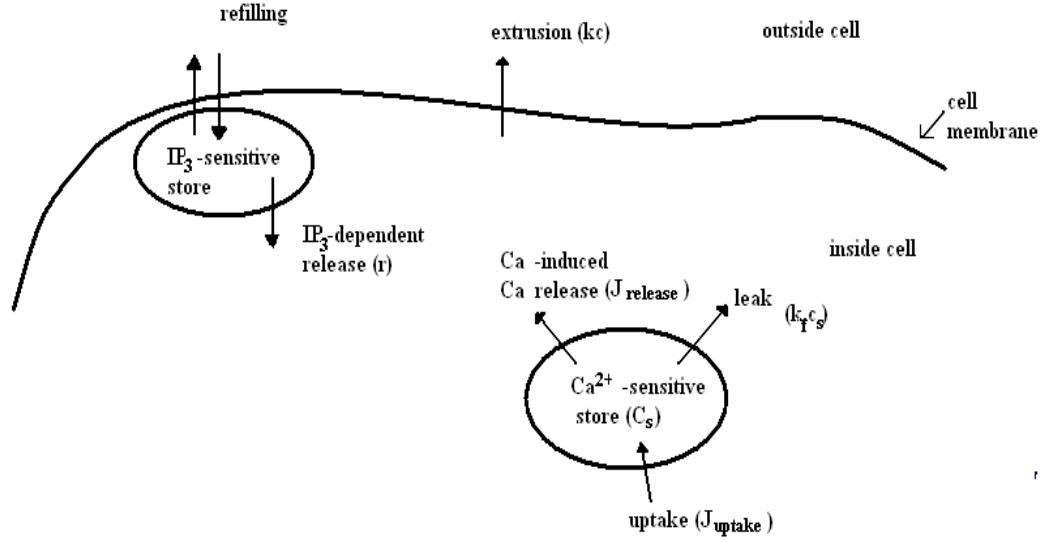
refilling

extrusion (kc)

outside cell

cell membrane

$IP_3$ -sensitive store

$IP_3$-dependent release (r)

inside cell

Ca -induced Ca release ($J_{release}$)

leak ($k_f c_s$)

$Ca^{2+}$ -sensitive store ($C_s$)

uptake ($J_{uptake}$)